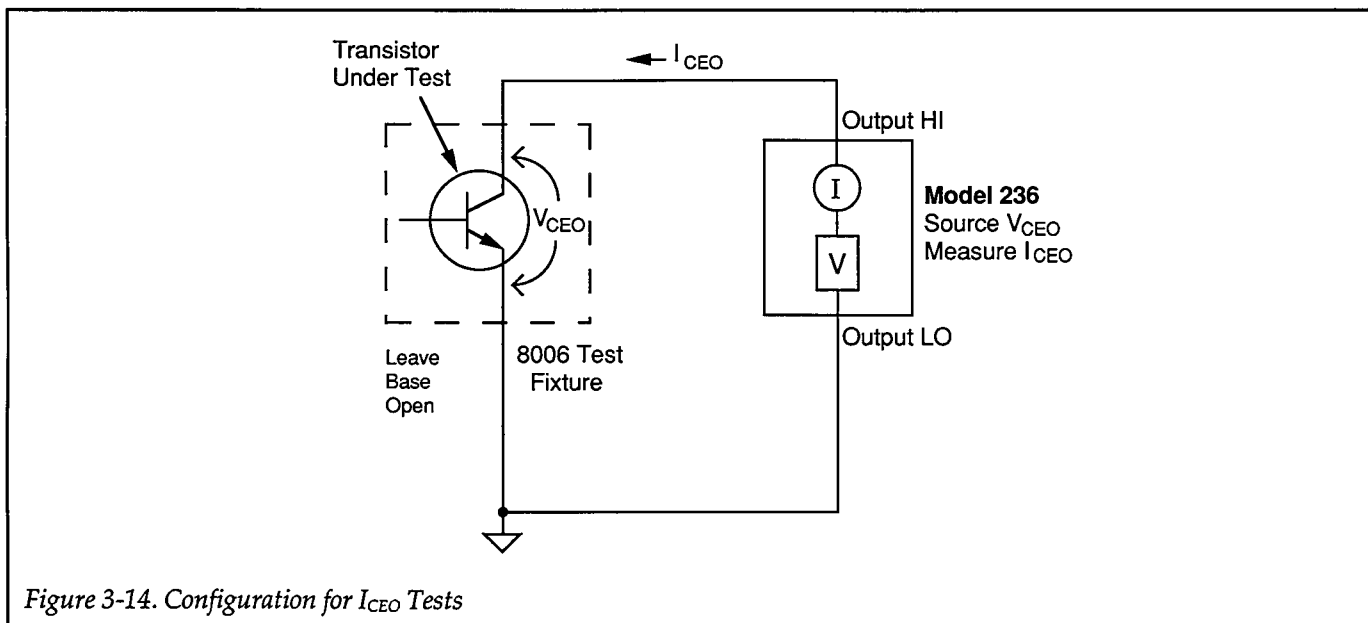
Transistor Under Test

$I_{CEO}$

Output HI

$V_{CEO}$

I

V

**Model 236**
Source $V_{CEO}$
Measure $I_{CEO}$

Output LO

Leave Base Open

8006 Test Fixture

*Figure 3-14. Configuration for $I_{CEO}$ Tests*